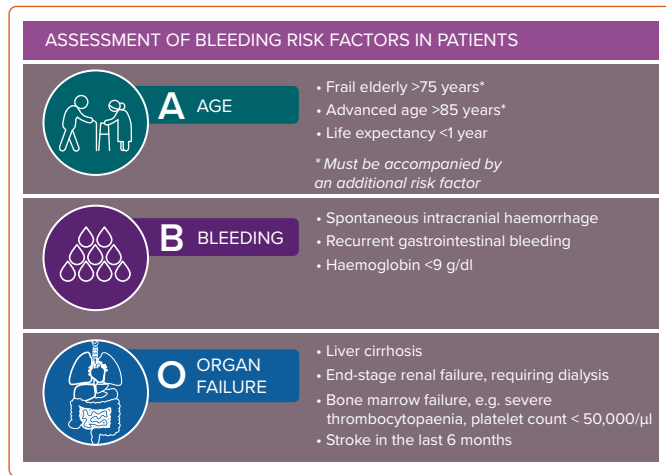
ASSESSMENT OF BLEEDING RISK FACTORS IN PATIENTS

A AGE

• Frail elderly >75 years*
• Advanced age >85 years*
• Life expectancy <1 year

* Must be accompanied by an additional risk factor

B BLEEDING

• Spontaneous intracranial haemorrhage
• Recurrent gastrointestinal bleeding
• Haemoglobin <9 g/dl

O ORGAN FAILURE

• Liver cirrhosis
• End-stage renal failure, requiring dialysis
• Bone marrow failure, e.g. severe thrombocytopaenia, platelet count < 50,000/µl
• Stroke in the last 6 months